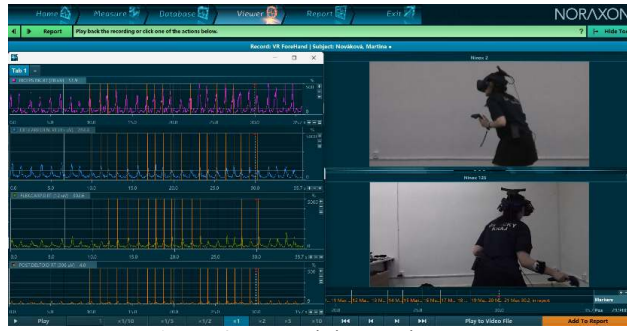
Home Measure Database Viewer Report Exit NORAXON

Report Play back the recording or click one of the actions below. ? Hide To

Record: VR ForeHand | Subject: Nováková, Martina

Tab 1

Niwa 2

Niwa 185

Play <1/10 <1/5 <1/2 x1 x2 x3 >10 Play to Video File Add To Report

Markers